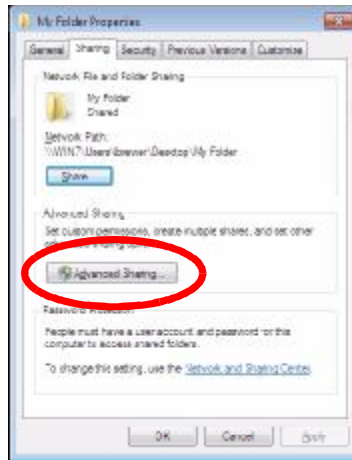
My Folder Properties

General | Sharing | Security | Previous Versions | Customize

Network File and Folder Sharing

My Folder
Shared

Network Path:
\\WIN7\Users\brewer\Desktop\My Folder

Share

Advanced Sharing
Set custom permissions, create multiple shares, and set other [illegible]

Advanced Sharing...

Password Protection
People must have a user account and password for this computer to access shared folders.

To change this setting, use the Network and Sharing Center.

OK | Cancel | Apply